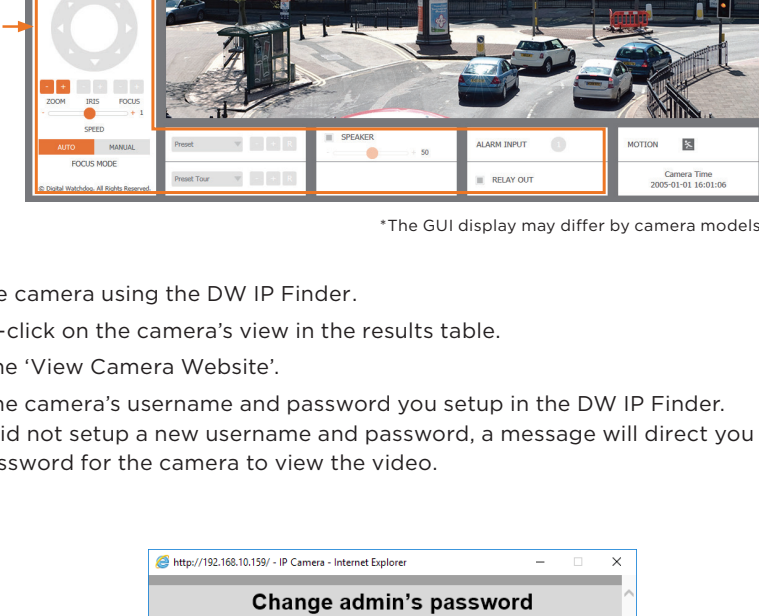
- + - + - +
ZOOM IRIS FOCUS
- + 1
SPEED
AUTO MANUAL
FOCUS MODE
© Digital Watchdog. All Rights Reserved.

Preset
Preset Tour

SPEAKER
50

ALARM INPUT
RELAY OUT

MOTION
Camera Time
2005-01-01 16:01:06

*The GUI display may differ by camera models

e camera using the DW IP Finder.

-click on the camera's view in the results table.

he 'View Camera Website'.

he camera's username and password you setup in the DW IP Finder.
id not setup a new username and password, a message will direct you
ssword for the camera to view the video.

http://192.168.10.159/ - IP Camera - Internet Explorer

Change admin's password